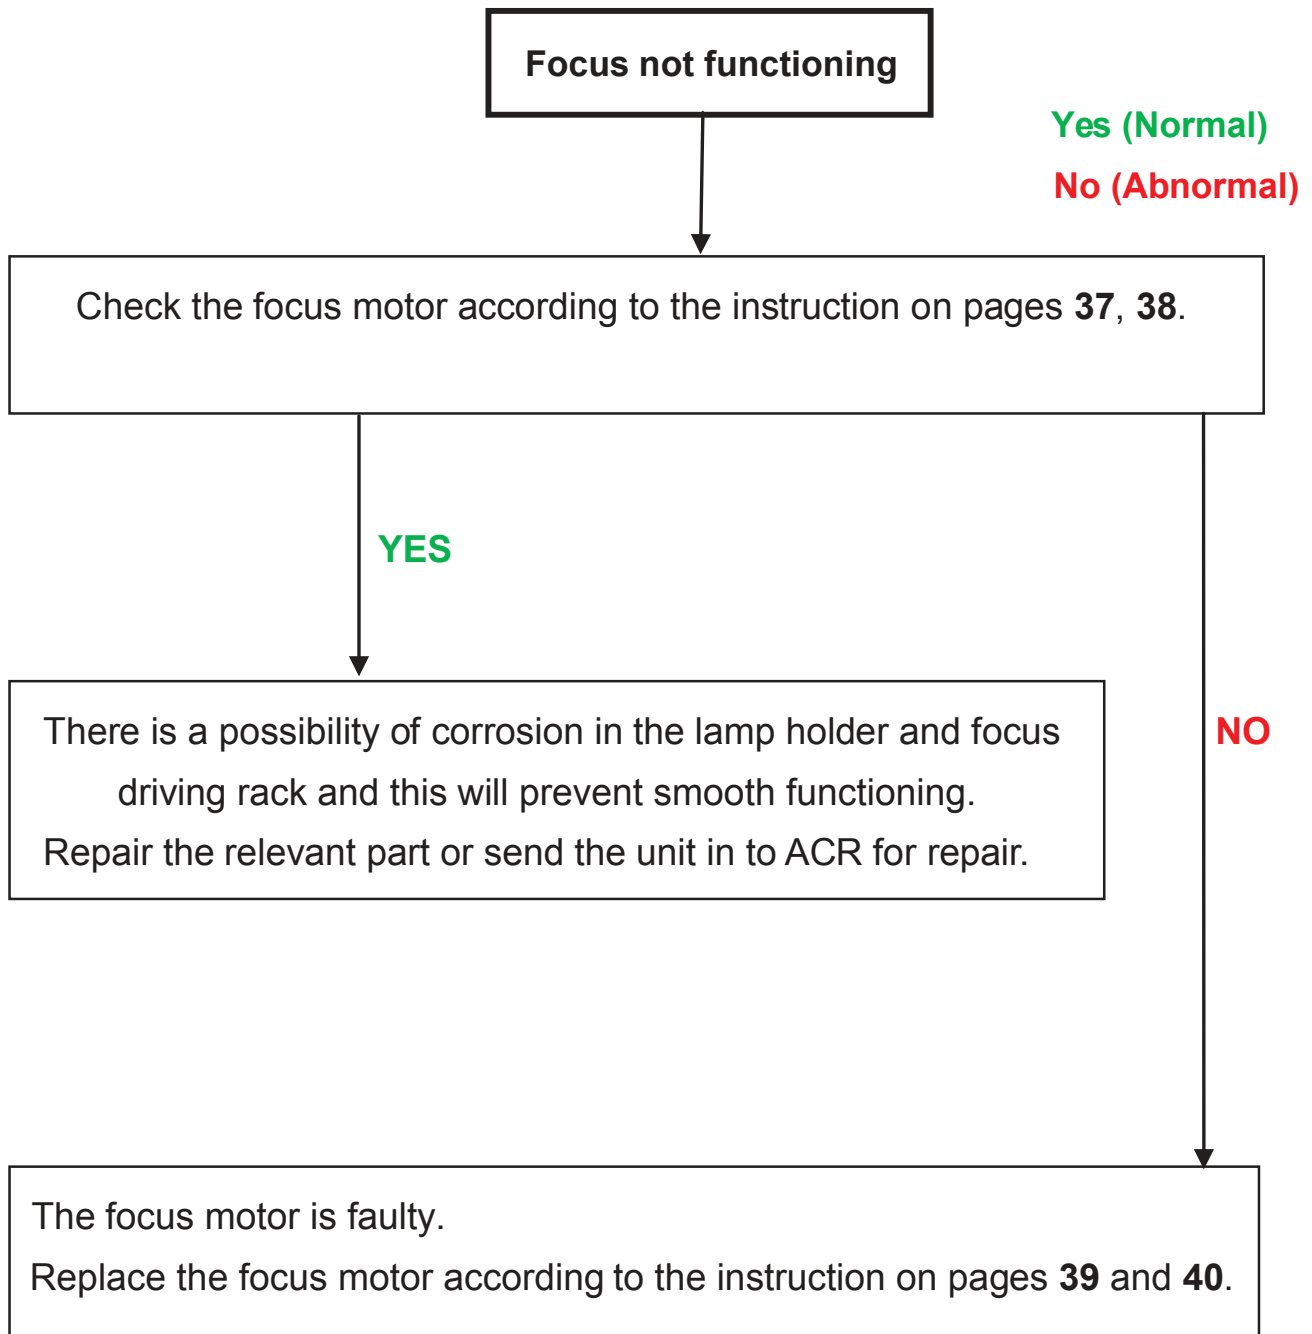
Focus not functioning

Yes (Normal)
No (Abnormal)

Check the focus motor according to the instruction on pages 37, 38.

YES

There is a possibility of corrosion in the lamp holder and focus driving rack and this will prevent smooth functioning.
Repair the relevant part or send the unit in to ACR for repair.

NO

The focus motor is faulty.
Replace the focus motor according to the instruction on pages 39 and 40.